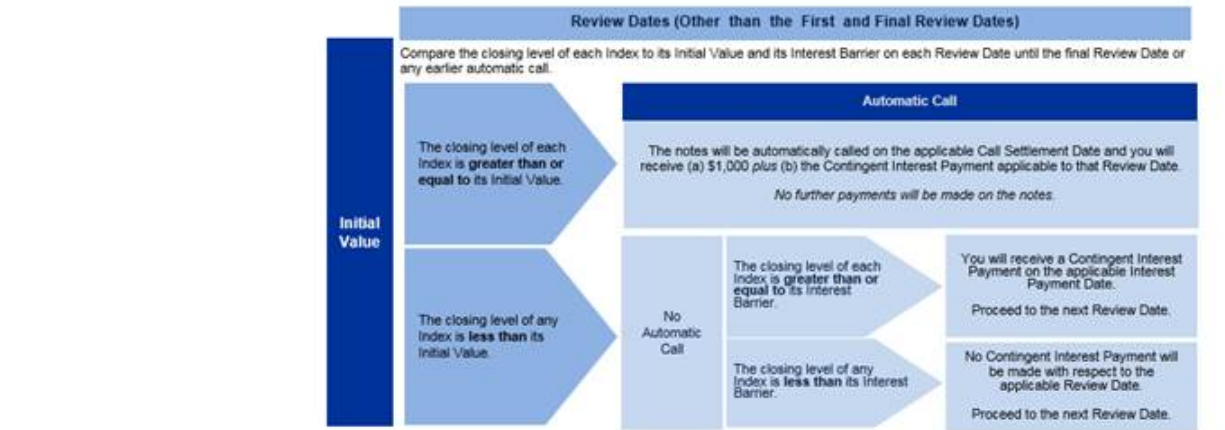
Review Dates (Other than the First and Final Review Dates)

Initial Value

Compare the closing level of each Index to its Initial Value and its Interest Barrier on each Review Date until the final Review Date or any earlier automatic call.

The closing level of each Index is **greater than or equal to** its Initial Value.

Automatic Call

The notes will be automatically called on the applicable Call Settlement Date and you will receive (a) $1,000 *plus* (b) the Contingent Interest Payment applicable to that Review Date.

*No further payments will be made on the notes.*

The closing level of any Index is **less than** its Initial Value.

No Automatic Call

The closing level of each Index is **greater than or equal to** its Interest Barrier.

You will receive a Contingent Interest Payment on the applicable Interest Payment Date.

Proceed to the next Review Date.

The closing level of any Index is **less than** its Interest Barrier.

No Contingent Interest Payment will be made with respect to the applicable Review Date.

Proceed to the next Review Date.